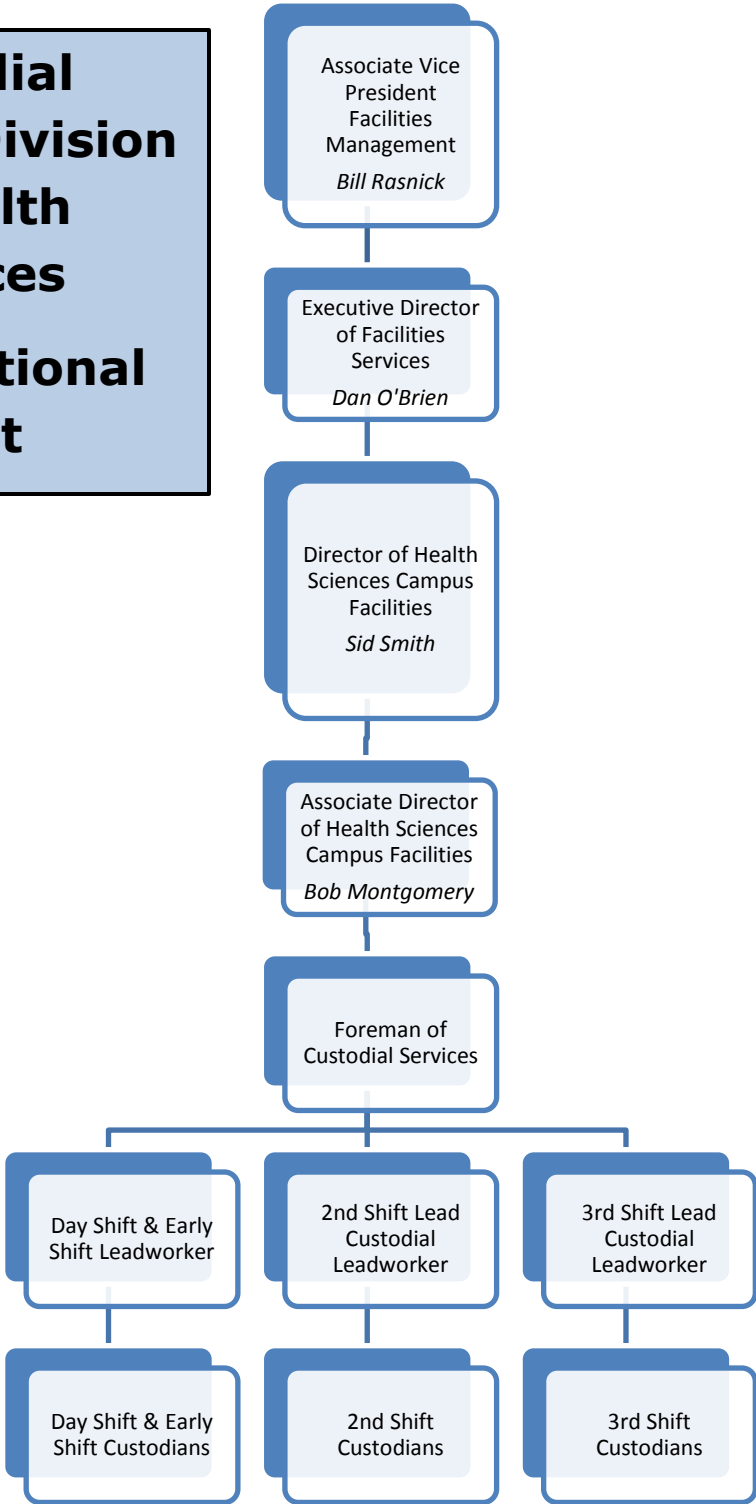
dial
ivision
lth
ces

tional
t

Associate Vice President Facilities Management
*Bill Rasnick*

Executive Director of Facilities Services
*Dan O'Brien*

Director of Health Sciences Campus Facilities
*Sid Smith*

Associate Director of Health Sciences Campus Facilities
*Bob Montgomery*

Foreman of Custodial Services

Day Shift & Early Shift Leadworker

2nd Shift Lead Custodial Leadworker

3rd Shift Lead Custodial Leadworker

Day Shift & Early Shift Custodians

2nd Shift Custodians

3rd Shift Custodians